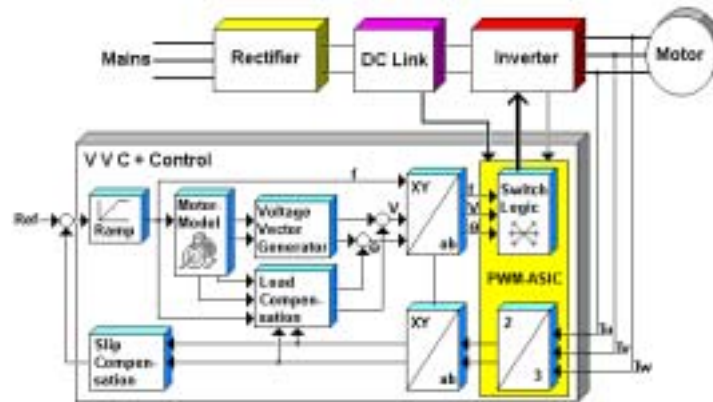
Mains

Rectifier

DC Link

Inverter

Motor

V V C + Control

Ref

Ramp

Motor Model

Voltage Vector Generator

Load Compensation

Slip Compensation

f

V

θ

XY

ab

XY

ab

f

V

θ

Switch Logic

PWM-ASIC

2

3

Iu

Iv

Iw